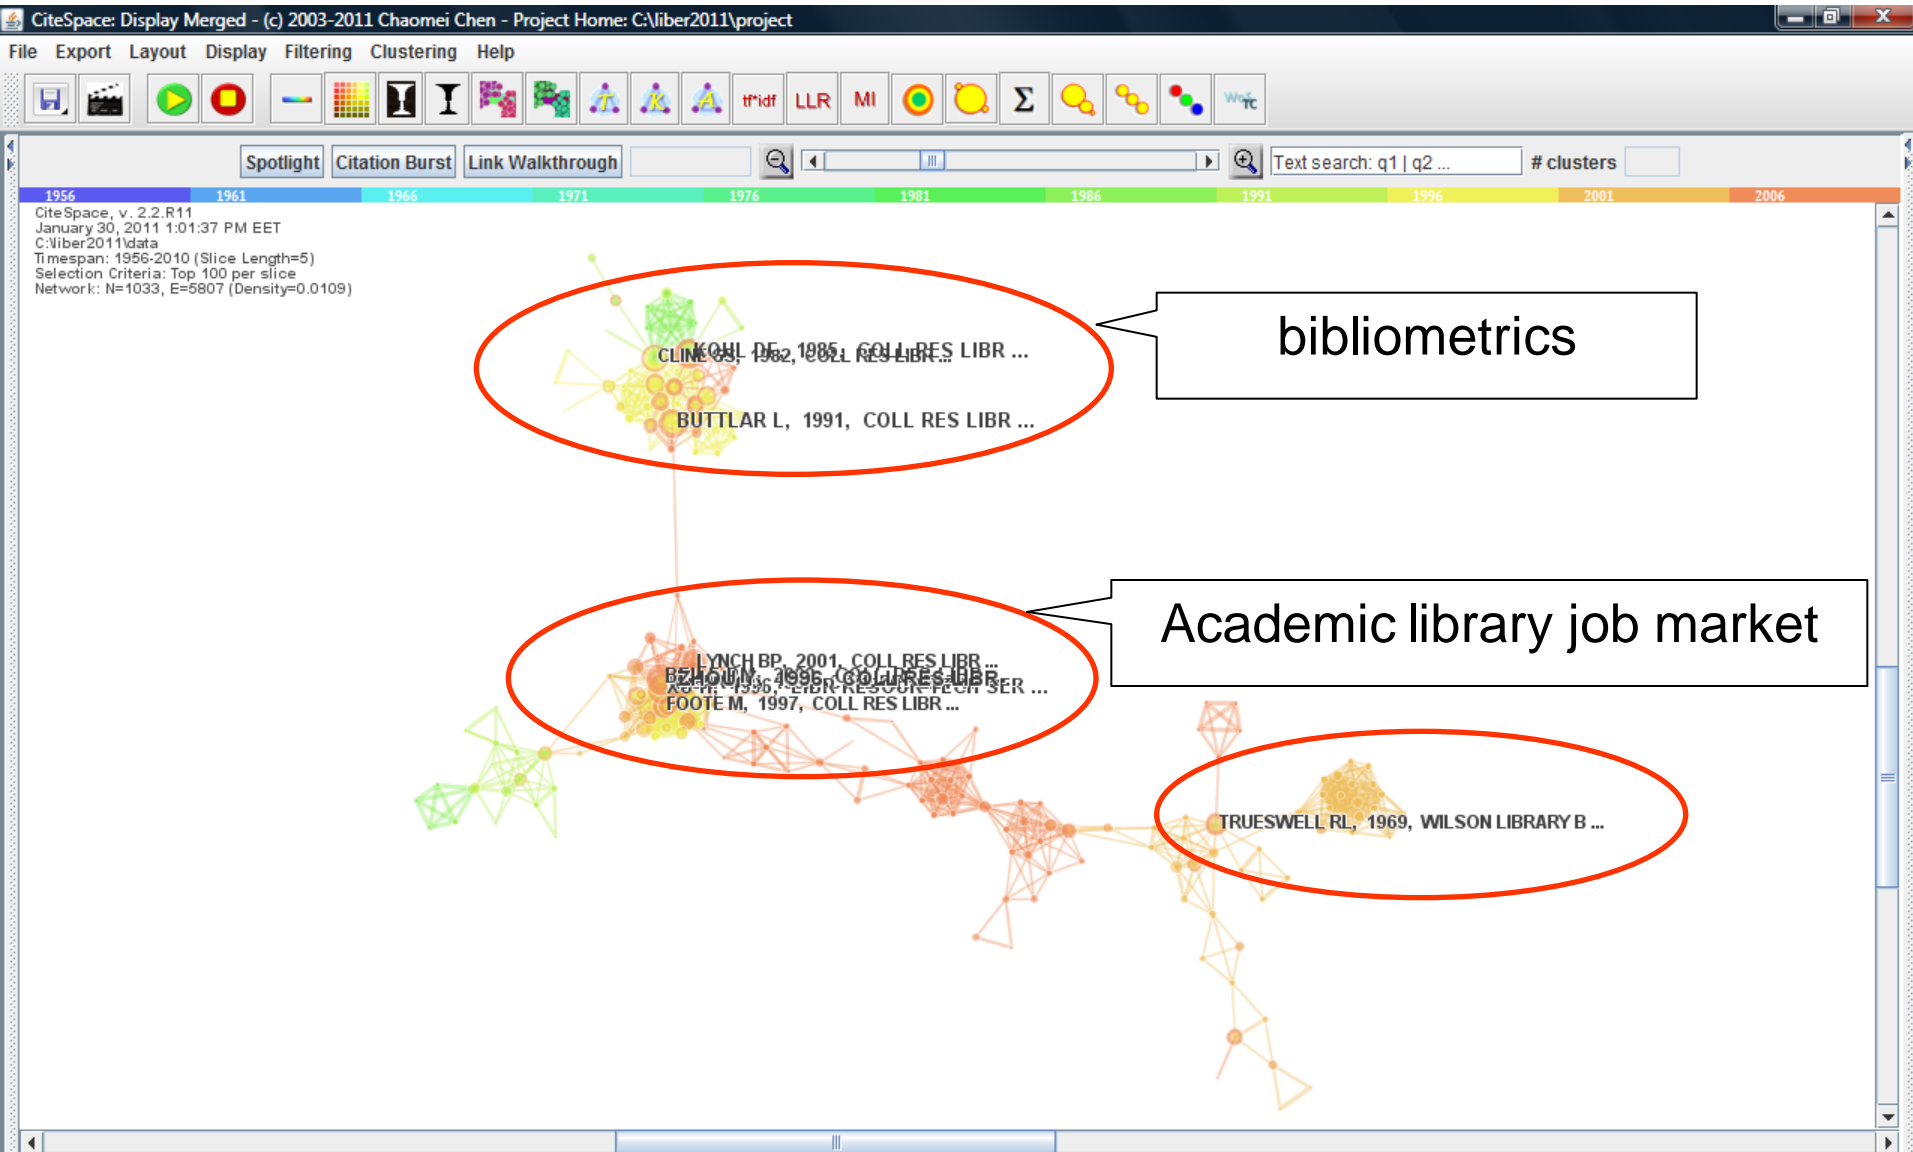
CiteSpace: Display Merged - (c) 2003-2011 Chaomei Chen - Project Home: C:\liber2011\project

File Export Layout Display Filtering Clustering Help

tf*idf LLR MI Σ

Spotlight Citation Burst Link Walkthrough Text search: q1 | q2 ... # clusters

1956 1961 1966 1971 1976 1981 1986 1991 1996 2001 2006

CiteSpace, v. 2.2.R11
January 30, 2011 1:01:37 PM EET
C:\liber2011\data
Timespan: 1956-2010 (Slice Length=5)
Selection Criteria: Top 100 per slice
Network: N=1033, E=5807 (Density=0.0109)

bibliometrics

KOHL DE, 1985, COLL RES LIBR ...
CLINE GS, 1982, COLL RES LIBR ...
BUTTLAR L, 1991, COLL RES LIBR ...

Academic library job market

LYNCH BP, 2001, COLL RES LIBR ...
BEILE PM, 1996, COLL RES LIBR ...
ZHOU YA, 1996, LIBR RESOUR TECH SER ...
FOOTE M, 1997, COLL RES LIBR ...

TRUESWELL RL, 1969, WILSON LIBRARY B ...